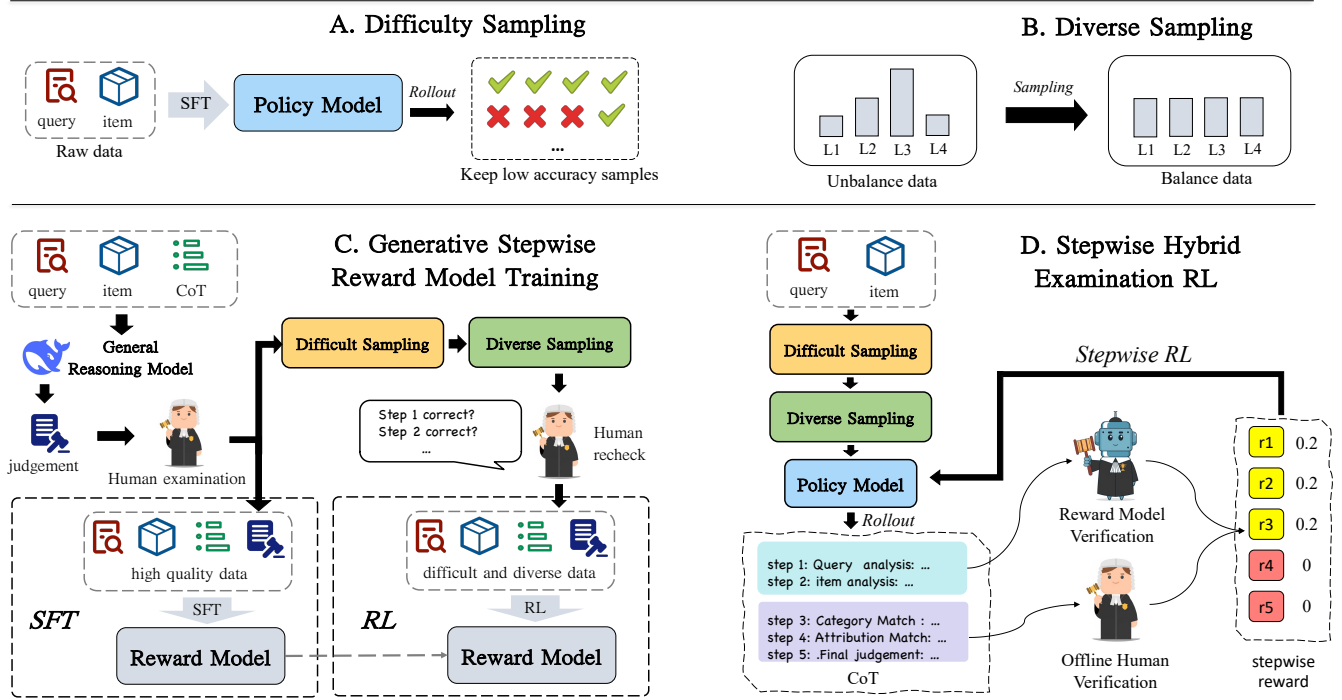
A. Difficulty Sampling

query item
Raw data

SFT

Policy Model

Rollout

...
Keep low accuracy samples

B. Diverse Sampling

L1 L2 L3 L4
Unbalance data

Sampling

L1 L2 L3 L4
Balance data

C. Generative Stepwise Reward Model Training

query item CoT

General Reasoning Model

judgement

Human examination

Difficult Sampling

Diverse Sampling

Step 1 correct?
Step 2 correct?
...

Human recheck

high quality data

SFT

SFT

Reward Model

difficult and diverse data

RL

RL

Reward Model

D. Stepwise Hybrid Examination RL

query item

Difficult Sampling

Diverse Sampling

Policy Model

Rollout

Stepwise RL

step 1: Query analysis: ...
step 2: item analysis: ...

step 3: Category Match : ...
step 4: Attribution Match: ...
step 5: .Final judgement: ...

CoT

Reward Model Verification

Offline Human Verification

| r1 | 0.2 |
|---|---|
| r2 | 0.2 |
| r3 | 0.2 |
| r4 | 0 |
| r5 | 0 |

stepwise reward